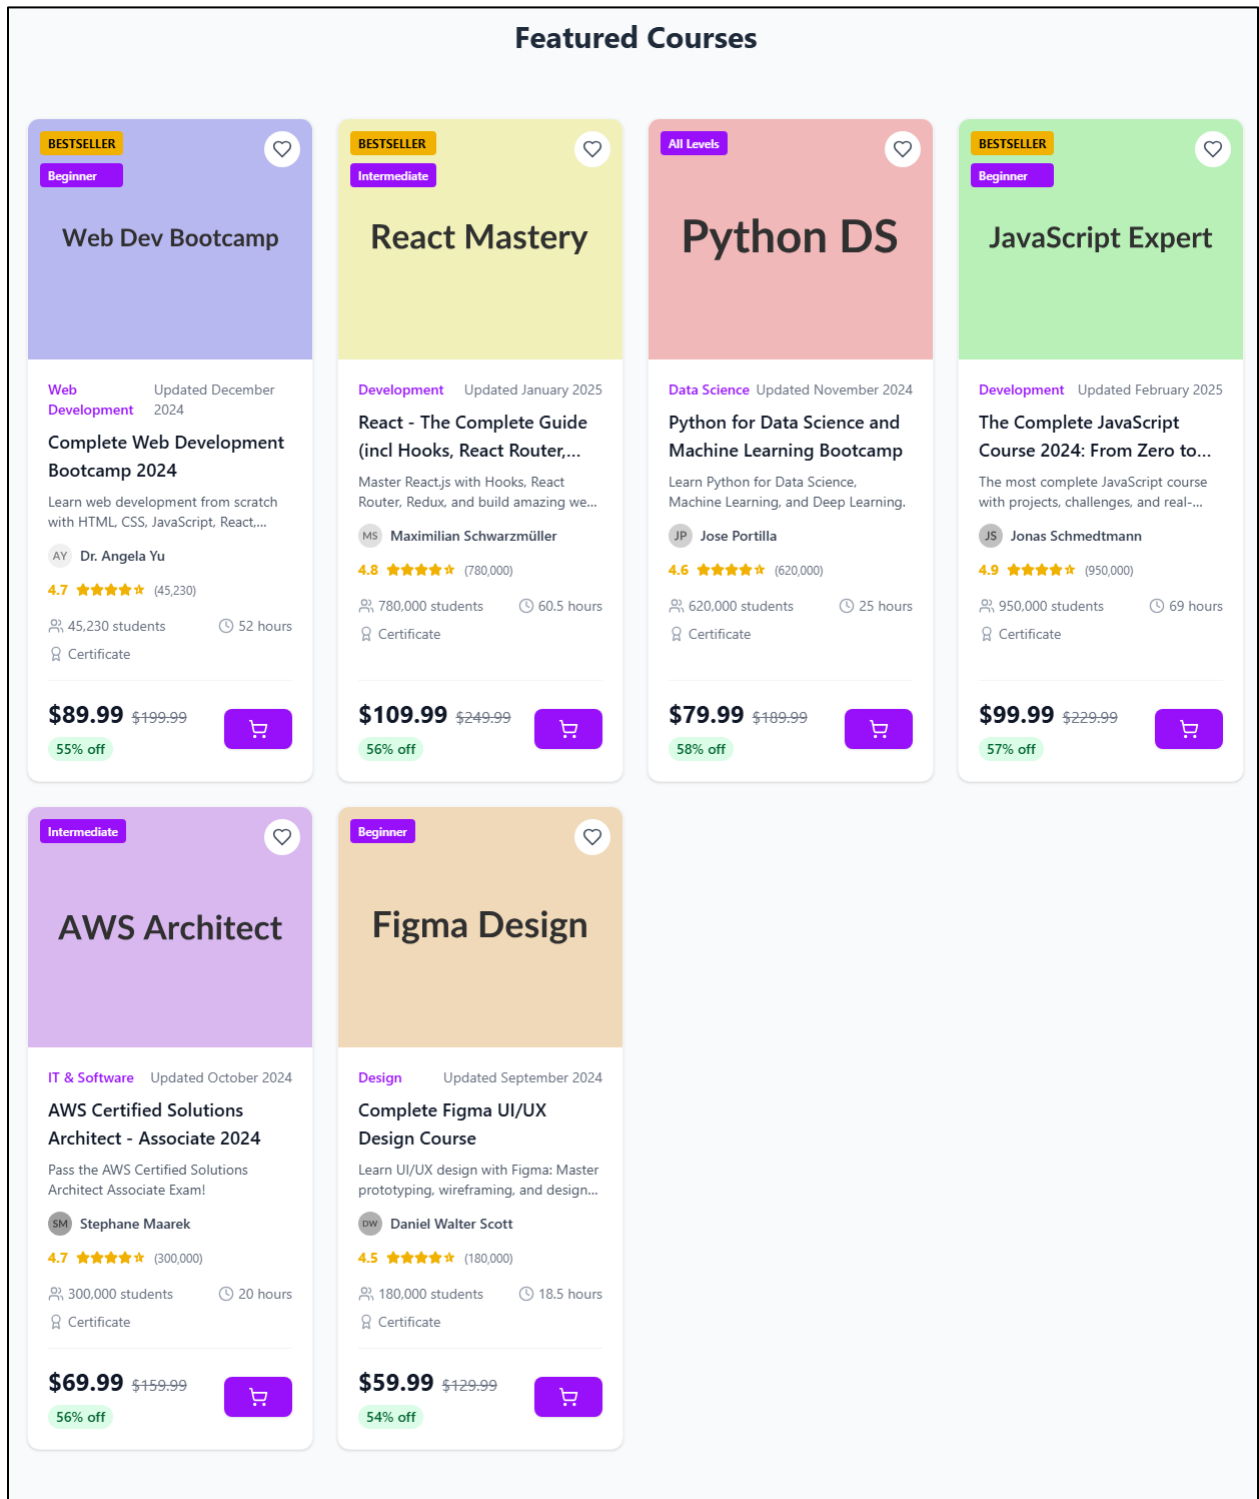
Featured Courses

BESTSELLER
Beginner
Web Dev Bootcamp

Web Development
Updated December 2024
Complete Web Development Bootcamp 2024
Learn web development from scratch with HTML, CSS, JavaScript, React,...
AY Dr. Angela Yu
4.7 (45,230)
45,230 students
52 hours
Certificate
$89.99 $199.99
55% off

BESTSELLER
Intermediate
React Mastery

Development
Updated January 2025
React - The Complete Guide (incl Hooks, React Router,...
Master React.js with Hooks, React Router, Redux, and build amazing we...
MS Maximilian Schwarzmüller
4.8 (780,000)
780,000 students
60.5 hours
Certificate
$109.99 $249.99
56% off

All Levels
Python DS

Data Science
Updated November 2024
Python for Data Science and Machine Learning Bootcamp
Learn Python for Data Science, Machine Learning, and Deep Learning.
JP Jose Portilla
4.6 (620,000)
620,000 students
25 hours
Certificate
$79.99 $189.99
58% off

BESTSELLER
Beginner
JavaScript Expert

Development
Updated February 2025
The Complete JavaScript Course 2024: From Zero to...
The most complete JavaScript course with projects, challenges, and real-...
JS Jonas Schmedtmann
4.9 (950,000)
950,000 students
69 hours
Certificate
$99.99 $229.99
57% off

Intermediate
AWS Architect

IT & Software
Updated October 2024
AWS Certified Solutions Architect - Associate 2024
Pass the AWS Certified Solutions Architect Associate Exam!
SM Stephane Maarek
4.7 (300,000)
300,000 students
20 hours
Certificate
$69.99 $159.99
56% off

Beginner
Figma Design

Design
Updated September 2024
Complete Figma UI/UX Design Course
Learn UI/UX design with Figma: Master prototyping, wireframing, and design...
DW Daniel Walter Scott
4.5 (180,000)
180,000 students
18.5 hours
Certificate
$59.99 $129.99
54% off